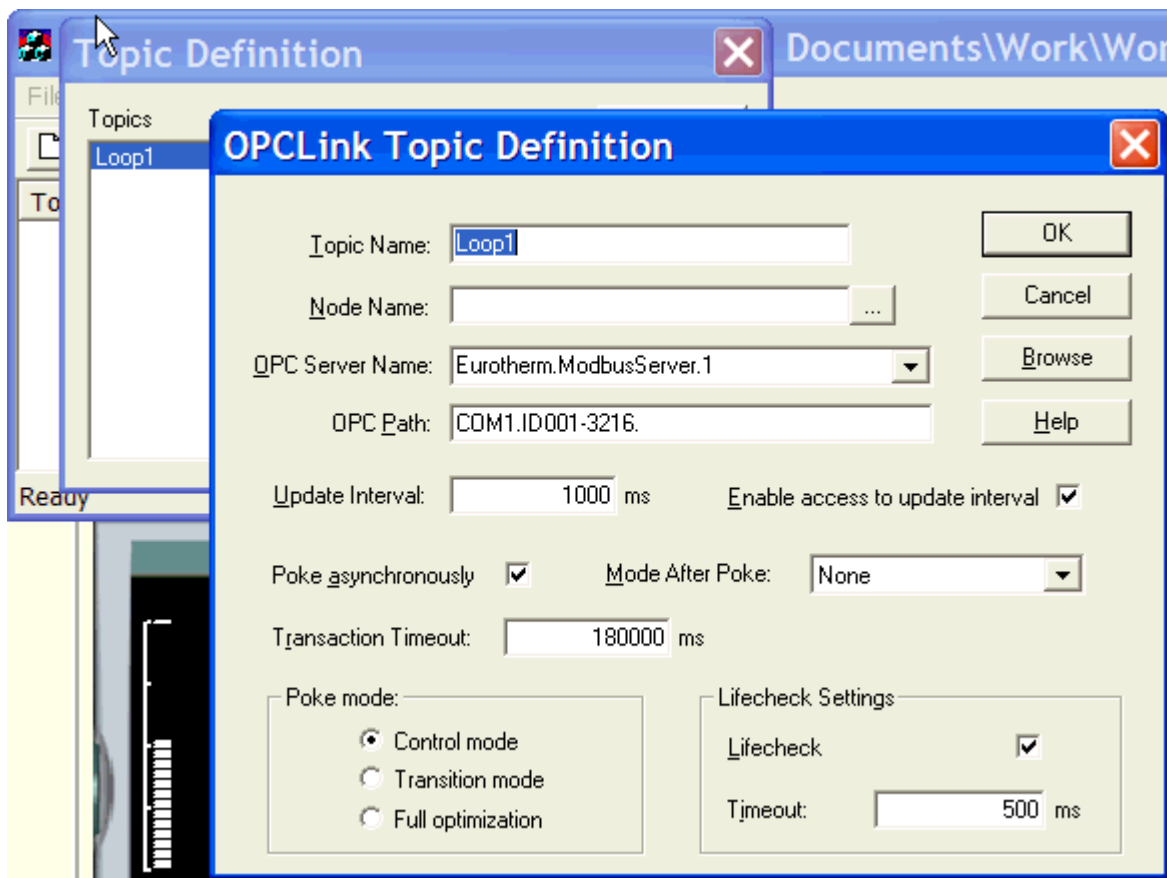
Topic Definition
Documents\Work\Wor
File
Topics
Loop1
To
Ready

OPCLink Topic Definition

Topic Name: Loop1
Node Name: ...
OPC Server Name: Eurotherm.ModbusServer.1
OPC Path: COM1.ID001-3216.

OK
Cancel
Browse
Help

Update Interval: 1000 ms
Enable access to update interval

Poke asynchronously
Mode After Poke: None

Transaction Timeout: 180000 ms

Poke mode:
Control mode
Transition mode
Full optimization

Lifecheck Settings
Lifecheck
Timeout: 500 ms